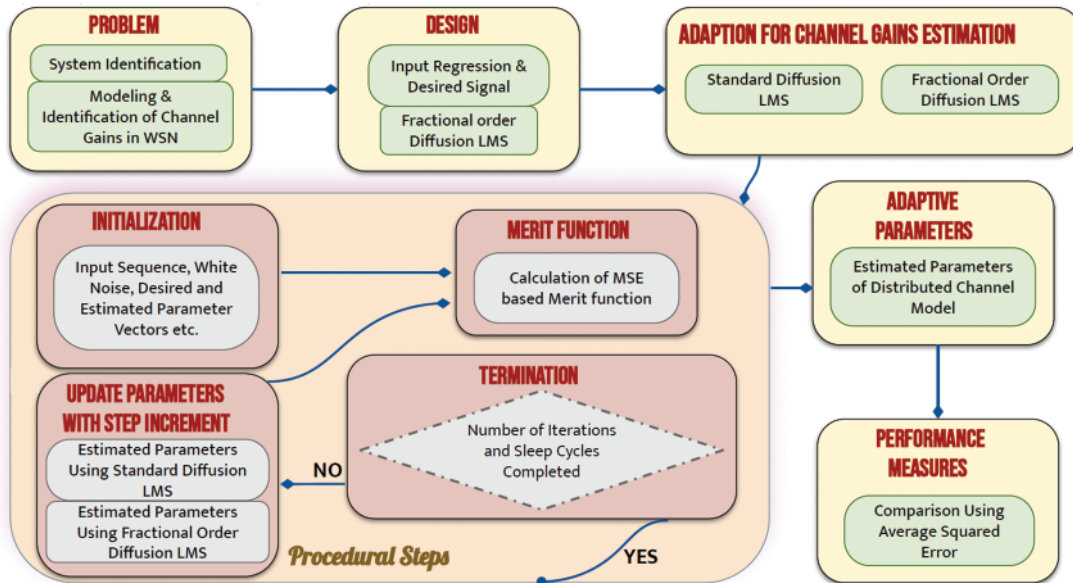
PROBLEM

System Identification

Modeling & Identification of Channel Gains in WSN

DESIGN

Input Regression & Desired Signal

Fractional order Diffusion LMS

ADAPTION FOR CHANNEL GAINS ESTIMATION

Standard Diffusion LMS

Fractional Order Diffusion LMS

INITIALIZATION

Input Sequence, White Noise, Desired and Estimated Parameter Vectors etc.

MERIT FUNCTION

Calculation of MSE based Merit function

ADAPTIVE PARAMETERS

Estimated Parameters of Distributed Channel Model

UPDATE PARAMETERS WITH STEP INCREMENT

Estimated Parameters Using Standard Diffusion LMS

Estimated Parameters Using Fractional Order Diffusion LMS

TERMINATION

Number of Iterations and Sleep Cycles Completed

NO

YES

PERFORMANCE MEASURES

Comparison Using Average Squared Error

Procedural Steps